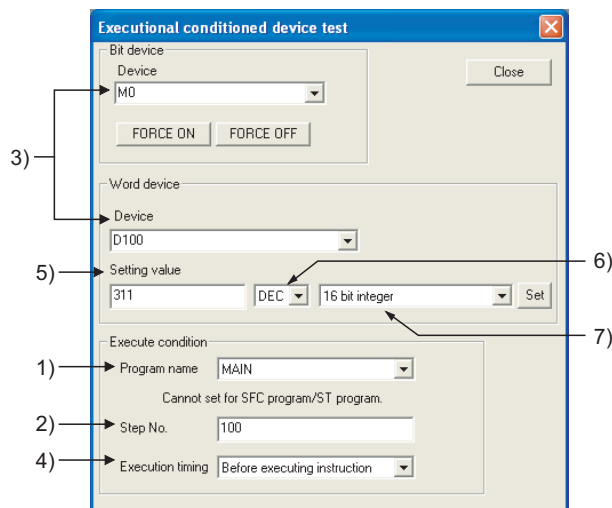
Executional conditioned device test

Bit device
Device
M0
FORCE ON
FORCE OFF

Close

3)

Word device
Device
D100

5)
Setting value
311
DEC
16 bit integer
Set

6)
7)

Execute condition
1)
Program name
MAIN
Cannot set for SFC program/ST program.
2)
Step No.
100
4)
Execution timing
Before executing instruction